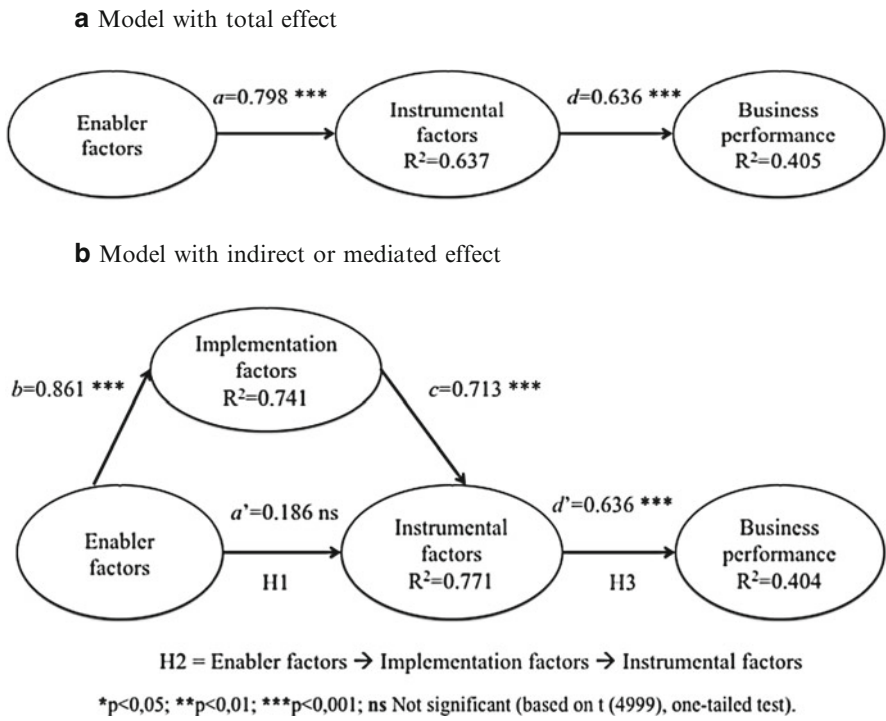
**a** Model with total effect

Enabler factors

$a$=0.798 ***

Instrumental factors $R^2$=0.637

$d$=0.636 ***

Business performance $R^2$=0.405

**b** Model with indirect or mediated effect

Implementation factors $R^2$=0.741

$b$=0.861 ***

$c$=0.713 ***

Enabler factors

$a$'=0.186 ns

H1

Instrumental factors $R^2$=0.771

$d$'=0.636 ***

H3

Business performance $R^2$=0.404

H2 = Enabler factors → Implementation factors → Instrumental factors

*p<0,05; **p<0,01; ***p<0,001; **ns** Not significant (based on t (4999), one-tailed test).